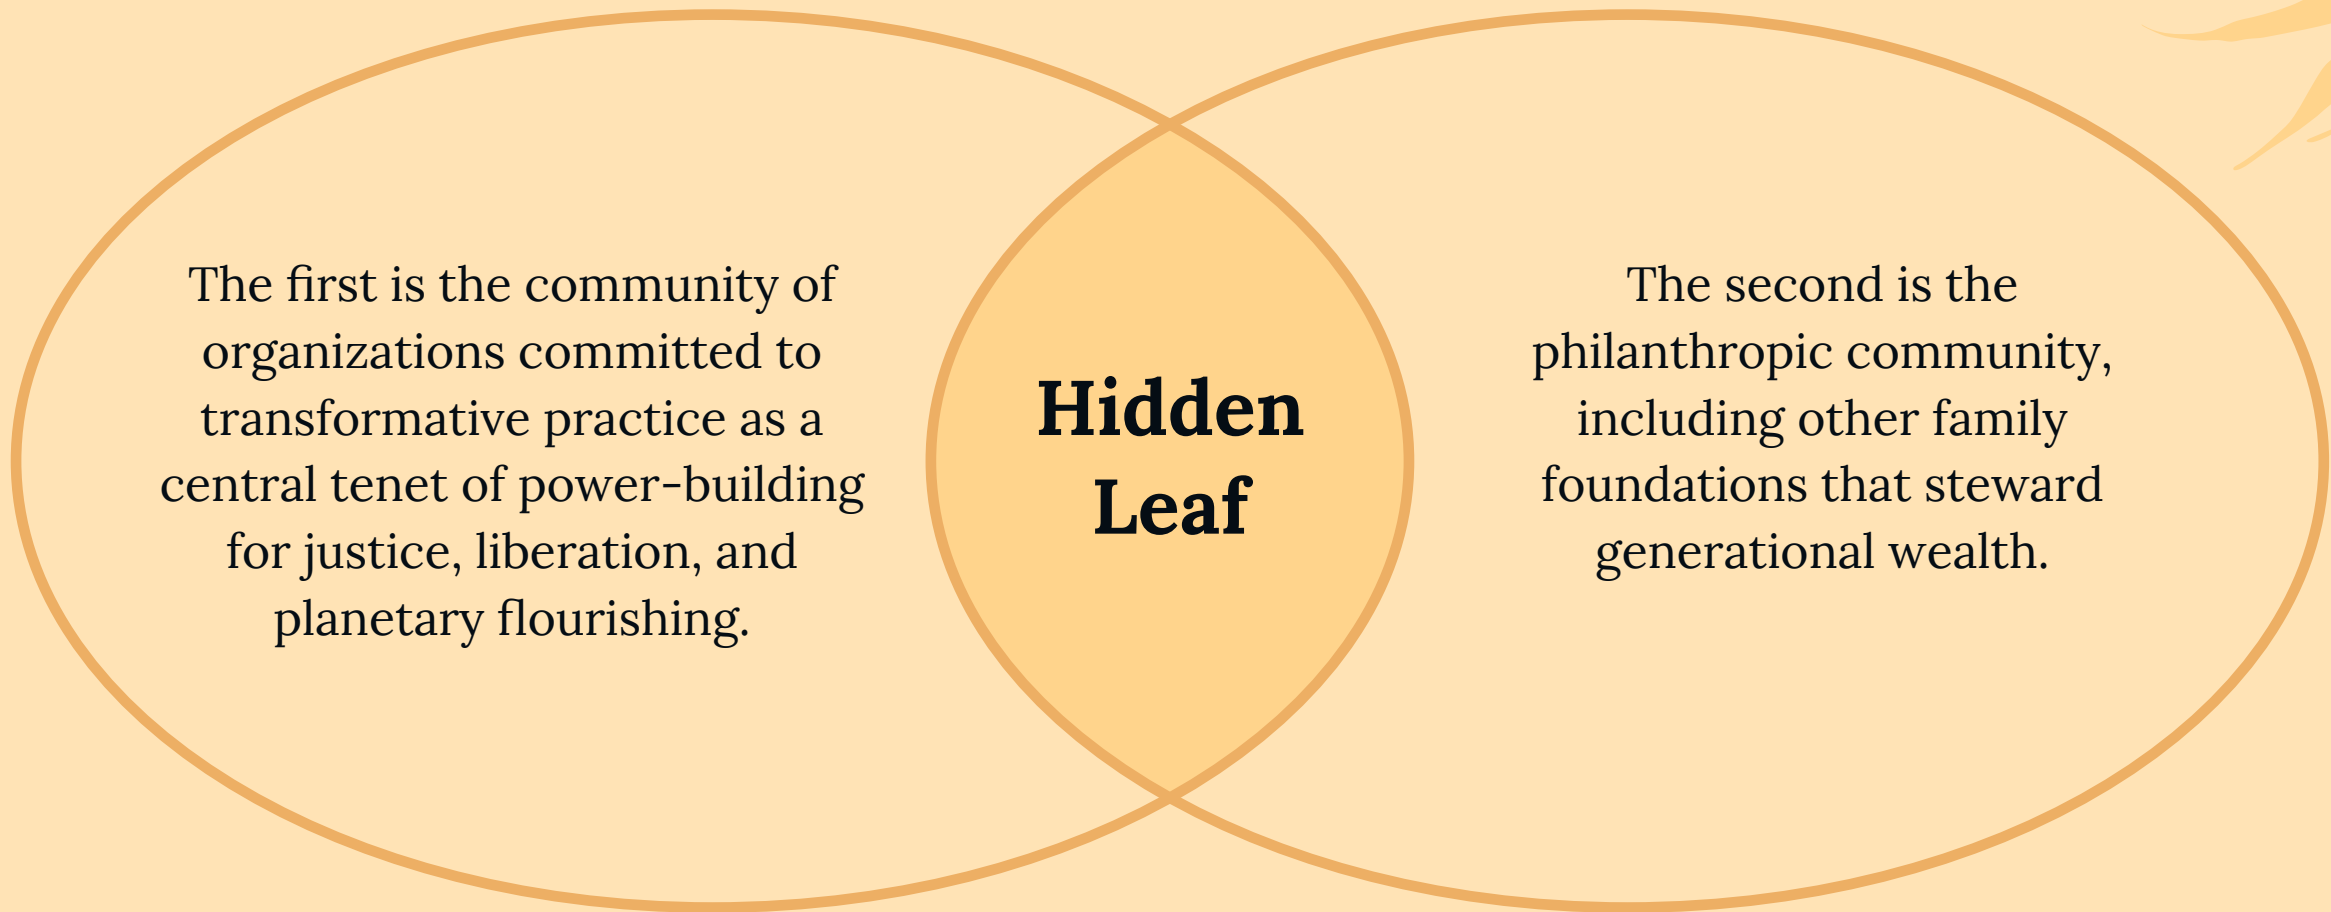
The first is the community of organizations committed to transformative practice as a central tenet of power-building for justice, liberation, and planetary flourishing.

Hidden Leaf

The second is the philanthropic community, including other family foundations that steward generational wealth.